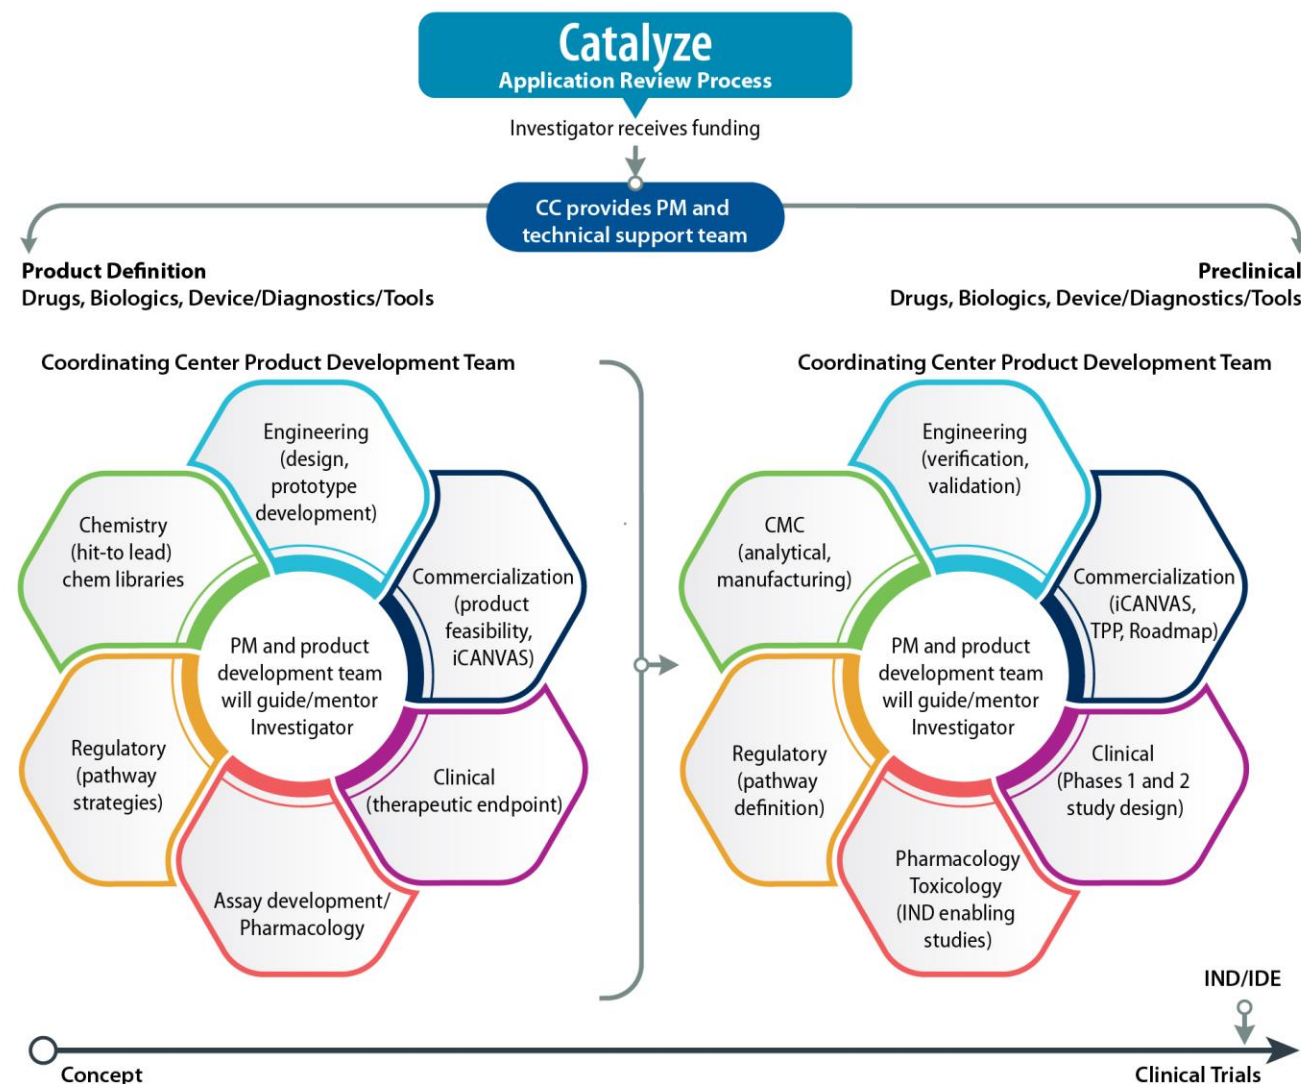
Catalyze
Application Review Process

Investigator receives funding

CC provides PM and technical support team

Product Definition
Drugs, Biologics, Device/Diagnostics/Tools

Preclinical
Drugs, Biologics, Device/Diagnostics/Tools

Coordinating Center Product Development Team

Engineering (design, prototype development)

Chemistry (hit-to lead) chem libraries

Commercialization (product feasibility, iCANVAS)

PM and product development team will guide/mentor Investigator

Regulatory (pathway strategies)

Clinical (therapeutic endpoint)

Assay development/ Pharmacology

Coordinating Center Product Development Team

Engineering (verification, validation)

CMC (analytical, manufacturing)

Commercialization (iCANVAS, TPP, Roadmap)

PM and product development team will guide/mentor Investigator

Regulatory (pathway definition)

Clinical (Phases 1 and 2 study design)

Pharmacology Toxicology (IND enabling studies)

IND/IDE

Concept

Clinical Trials